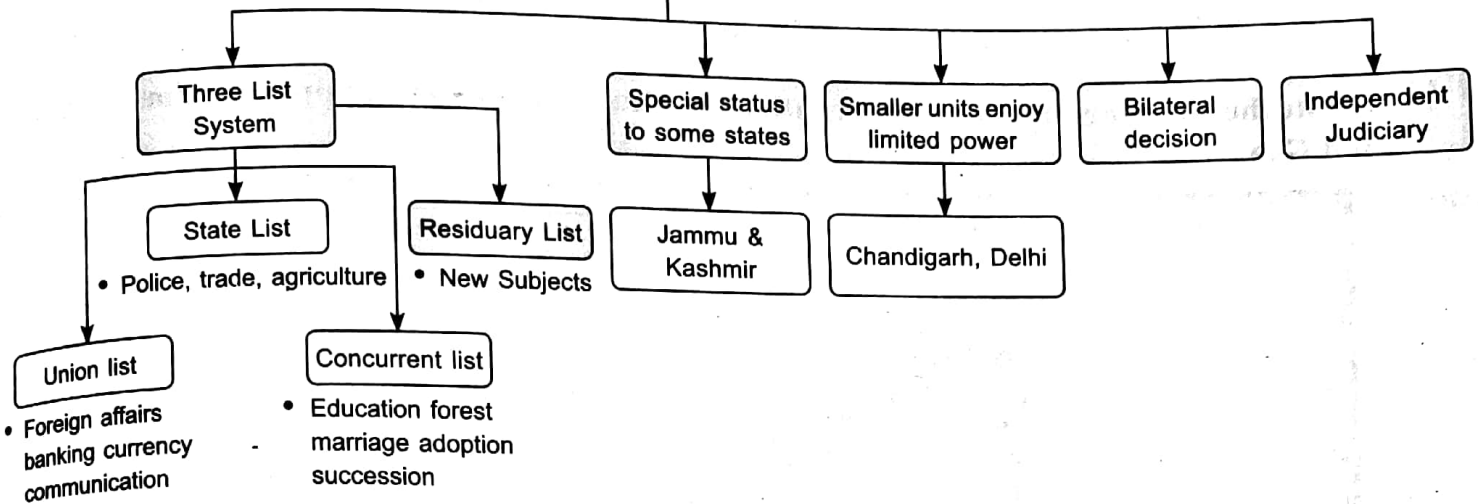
Three List System

State List

• Police, trade, agriculture

Residuary List

• New Subjects

Union list

• Foreign affairs banking currency communication

Concurrent list

• Education forest marriage adoption succession

Special status to some states

Jammu & Kashmir

Smaller units enjoy limited power

Chandigarh, Delhi

Bilateral decision

Independent Judiciary